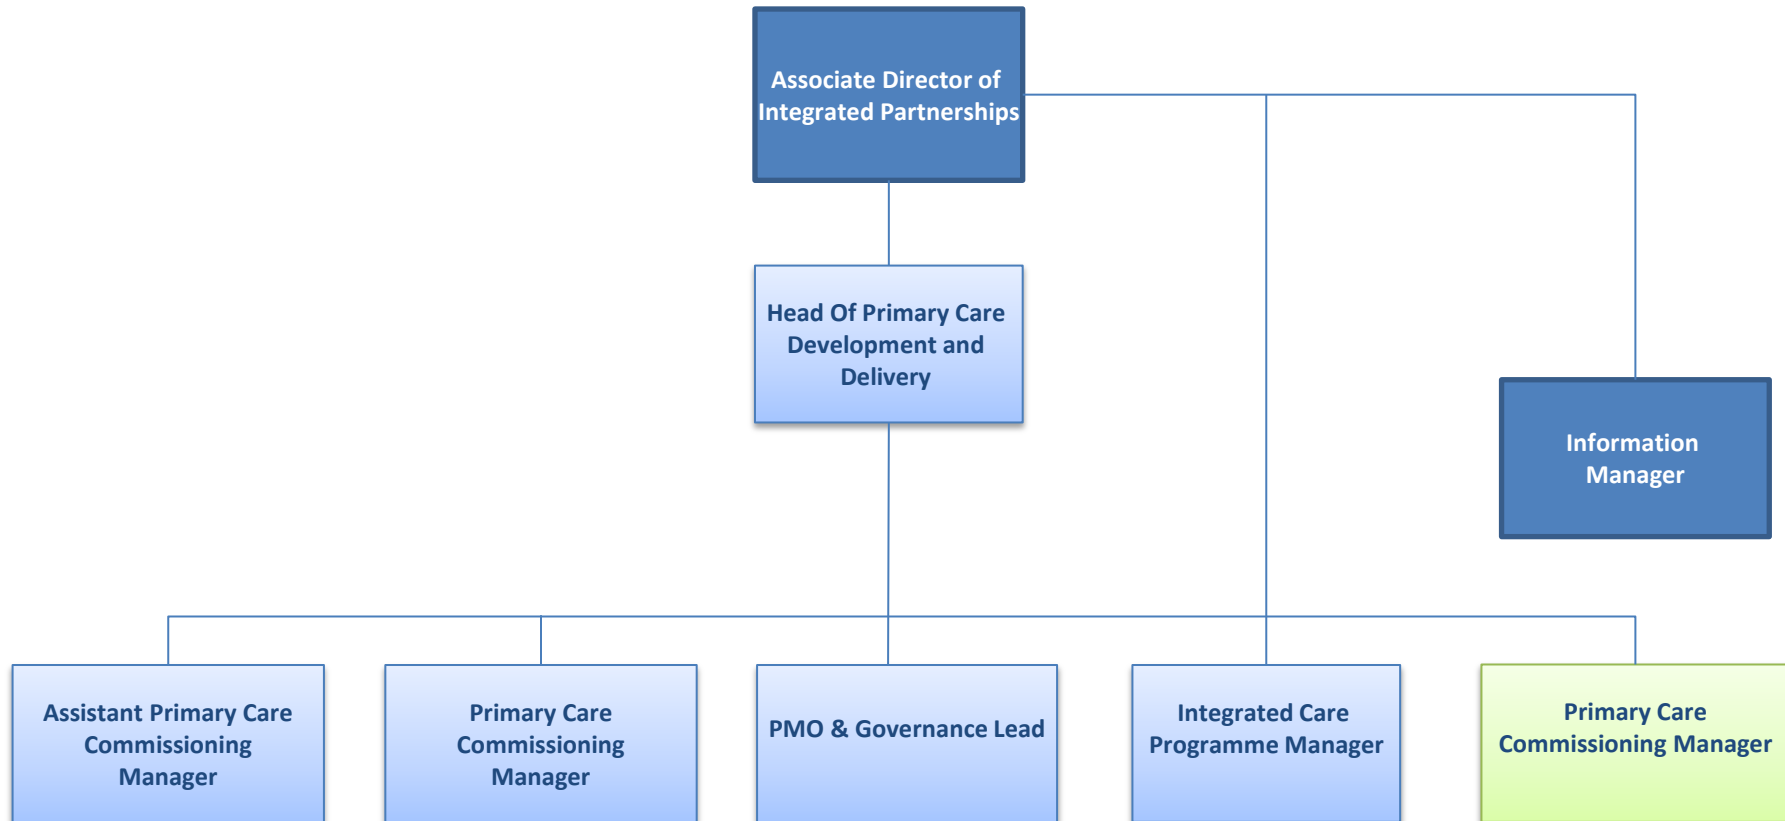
Associate Director of Integrated Partnerships

Head Of Primary Care Development and Delivery

Information Manager

Assistant Primary Care Commissioning Manager

Primary Care Commissioning Manager

PMO & Governance Lead

Integrated Care Programme Manager

Primary Care Commissioning Manager